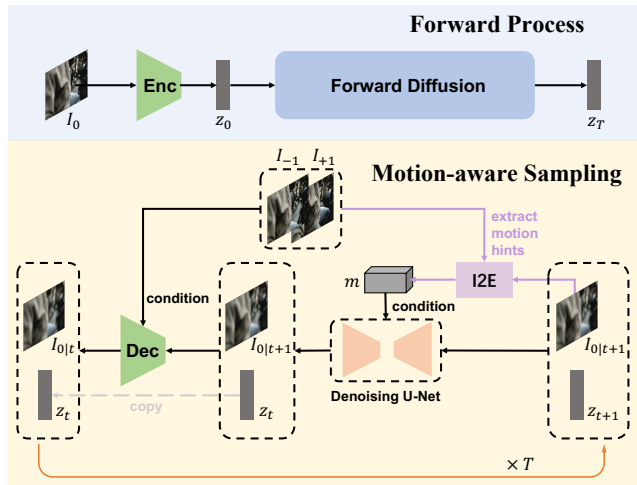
Forward Process

$I_0$

Enc

$z_0$

Forward Diffusion

$z_T$

Motion-aware Sampling

$I_{-1}$ $I_{+1}$

extract motion hints

condition

$m$

I2E

condition

$I_{0|t}$

Dec

$I_{0|t+1}$

Denoising U-Net

$I_{0|t+1}$

$z_t$

copy

$z_t$

$z_{t+1}$

$\times T$